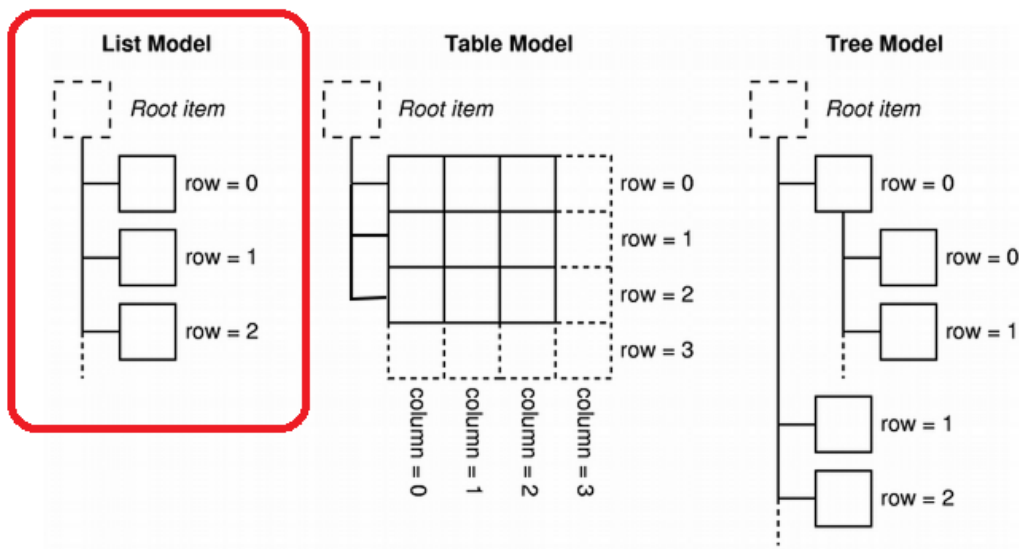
List Model

Root item

row = 0

row = 1

row = 2

Table Model

Root item

row = 0

row = 1

row = 2

row = 3

column = 0

column = 1

column = 2

column = 3

Tree Model

Root item

row = 0

row = 0

row = 1

row = 1

row = 2